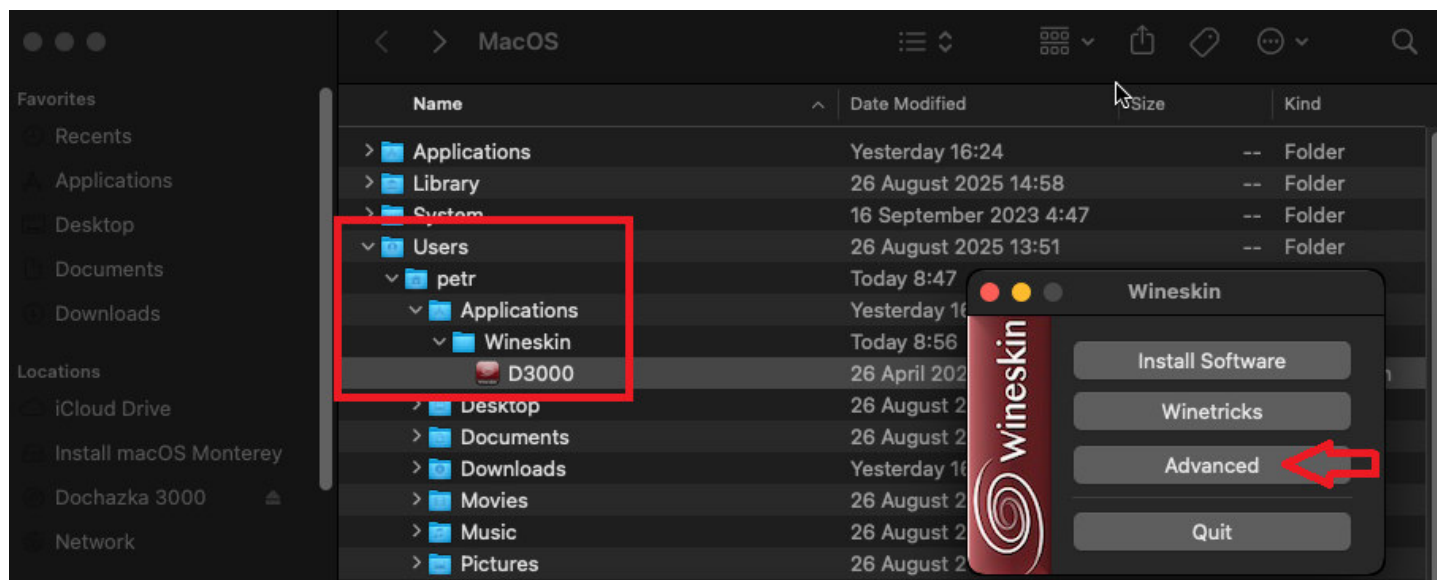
MacOS

Favorites
Recents
Applications
Desktop
Documents
Downloads

Locations
iCloud Drive
Install macOS Monterey
Dochazka 3000
Network

| Name | Date Modified | Size | Kind |
|---|---|---|---|
| Applications | Yesterday 16:24 | -- | Folder |
| Library | 26 August 2025 14:58 | -- | Folder |
| System | 16 September 2023 4:47 | -- | Folder |
| Users | 26 August 2025 13:51 | -- | Folder |
| petr | Today 8:47 | | |
| Applications | Yesterday 16 | | |
| Wineskin | Today 8:56 | | |
| D3000 | 26 April 202 | | |
| Desktop | 26 August 2 | | |
| Documents | 26 August 2 | | |
| Downloads | Yesterday 16 | | |
| Movies | 26 August 2 | | |
| Music | 26 August 2 | | |
| Pictures | 26 August 2 | | |

Wineskin
wineskin
Install Software
Winetricks
Advanced
Quit